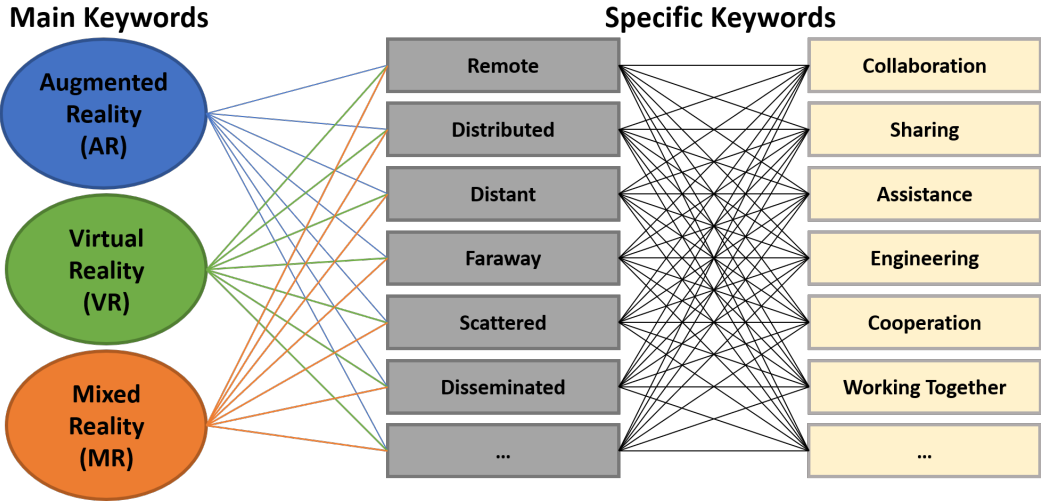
Main Keywords

Specific Keywords

Augmented Reality (AR)

Virtual Reality (VR)

Mixed Reality (MR)

Remote

Distributed

Distant

Faraway

Scattered

Disseminated

...

Collaboration

Sharing

Assistance

Engineering

Cooperation

Working Together

...